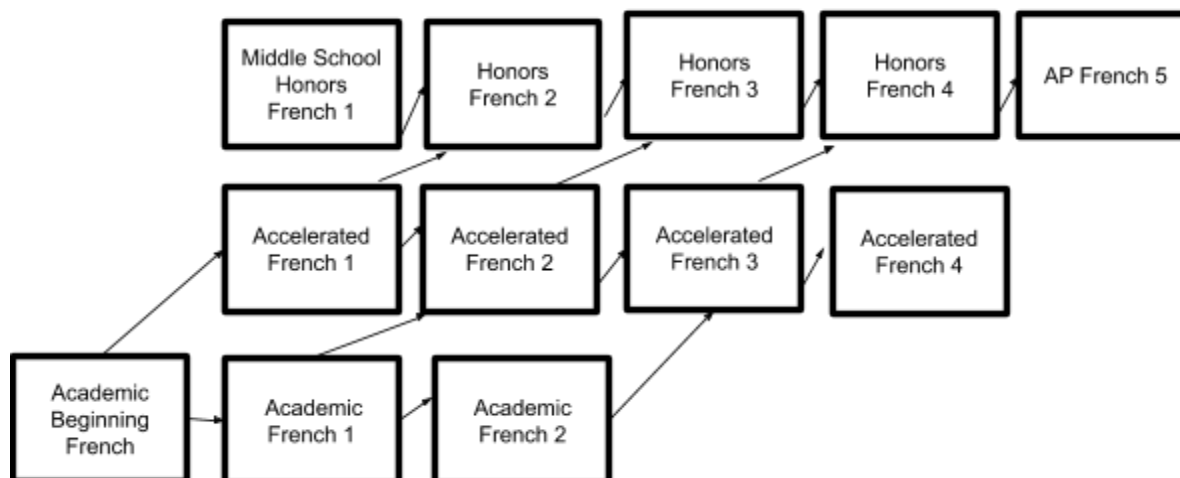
Middle School Honors French 1

Honors French 2

Honors French 3

Honors French 4

AP French 5

Accelerated French 1

Accelerated French 2

Accelerated French 3

Accelerated French 4

Academic Beginning French

Academic French 1

Academic French 2